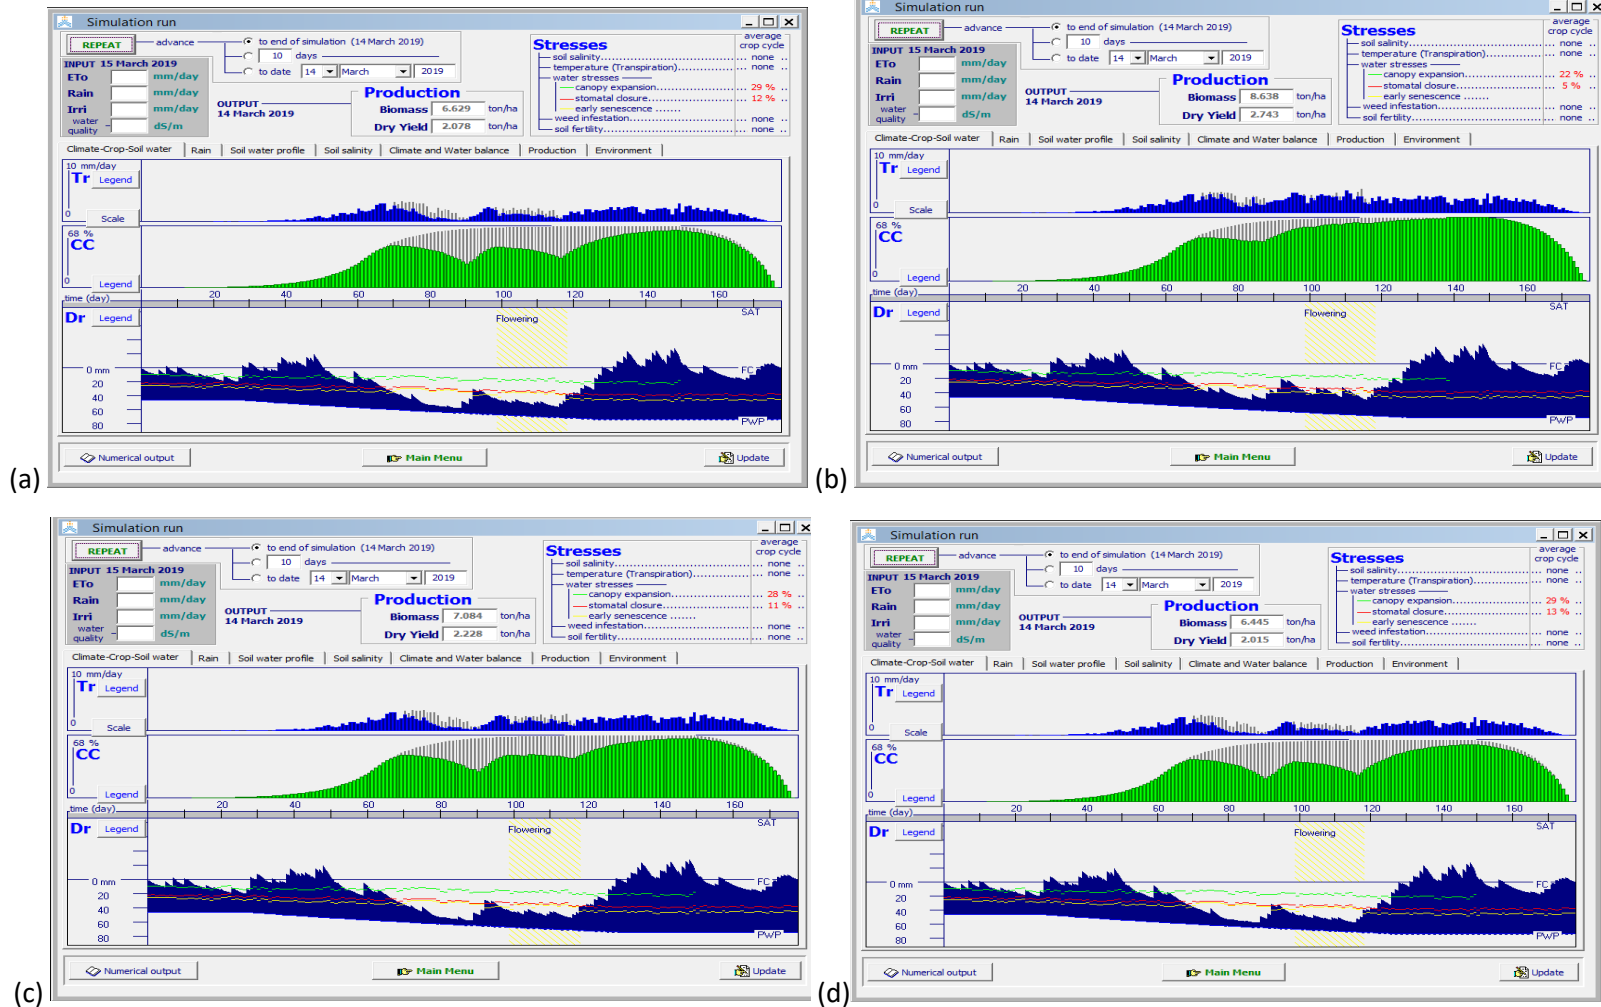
Simulation run

REPEAT advance to end of simulation (14 March 2019) 10 days to date 14 March 2019

INPUT 15 March 2019
ETo mm/day
Rain mm/day
Irri mm/day
water quality dS/m

OUTPUT 14 March 2019

Production
Biomass 6.629 ton/ha
Dry Yield 2.078 ton/ha

Stresses average crop cycle
soil salinity........................... none
temperature (Transpiration).............. none
water stresses
canopy expansion.................. 29 %
stomatal closure.................. 12 %
early senescence ......
weed infestation......................... none
soil fertility............................ none

Climate-Crop-Soil water | Rain | Soil water profile | Soil salinity | Climate and Water balance | Production | Environment

10 mm/day Tr Legend 0 Scale
68 % CC 0 Legend
time (day) 20 40 60 80 100 120 140 160
Dr Legend Flowering SAT 0 mm 20 40 60 80 FC PWP

Numerical output Main Menu Update

(a)

Simulation run

REPEAT advance to end of simulation (14 March 2019) 10 days to date 14 March 2019

INPUT 15 March 2019
ETo mm/day
Rain mm/day
Irri mm/day
water quality dS/m

OUTPUT 14 March 2019

Production
Biomass 8.638 ton/ha
Dry Yield 2.743 ton/ha

Stresses average crop cycle
soil salinity........................... none
temperature (Transpiration).............. none
water stresses
canopy expansion.................. 22 %
stomatal closure.................. 5 %
early senescence ......
weed infestation......................... none
soil fertility............................ none

Climate-Crop-Soil water | Rain | Soil water profile | Soil salinity | Climate and Water balance | Production | Environment

10 mm/day Tr Legend 0 Scale
68 % CC 0 Legend
time (day) 20 40 60 80 100 120 140 160
Dr Legend Flowering SAT 0 mm 20 40 60 80 FC PWP

Numerical output Main Menu Update

(b)

Simulation run

REPEAT advance to end of simulation (14 March 2019) 10 days to date 14 March 2019

INPUT 15 March 2019
ETo mm/day
Rain mm/day
Irri mm/day
water quality dS/m

OUTPUT 14 March 2019

Production
Biomass 7.084 ton/ha
Dry Yield 2.228 ton/ha

Stresses average crop cycle
soil salinity........................... none
temperature (Transpiration).............. none
water stresses
canopy expansion.................. 28 %
stomatal closure.................. 11 %
early senescence ......
weed infestation......................... none
soil fertility............................ none

Climate-Crop-Soil water | Rain | Soil water profile | Soil salinity | Climate and Water balance | Production | Environment

10 mm/day Tr Legend 0 Scale
68 % CC 0 Legend
time (day) 20 40 60 80 100 120 140 160
Dr Legend Flowering SAT 0 mm 20 40 60 80 FC PWP

Numerical output Main Menu Update

(c)

Simulation run

REPEAT advance to end of simulation (14 March 2019) 10 days to date 14 March 2019

INPUT 15 March 2019
ETo mm/day
Rain mm/day
Irri mm/day
water quality dS/m

OUTPUT 14 March 2019

Production
Biomass 6.445 ton/ha
Dry Yield 2.015 ton/ha

Stresses average crop cycle
soil salinity........................... none
temperature (Transpiration).............. none
water stresses
canopy expansion.................. 29 %
stomatal closure.................. 13 %
early senescence ......
weed infestation......................... none
soil fertility............................ none

Climate-Crop-Soil water | Rain | Soil water profile | Soil salinity | Climate and Water balance | Production | Environment

10 mm/day Tr Legend 0 Scale
68 % CC 0 Legend
time (day) 20 40 60 80 100 120 140 160
Dr Legend Flowering SAT 0 mm 20 40 60 80 FC PWP

Numerical output Main Menu Update

(d)